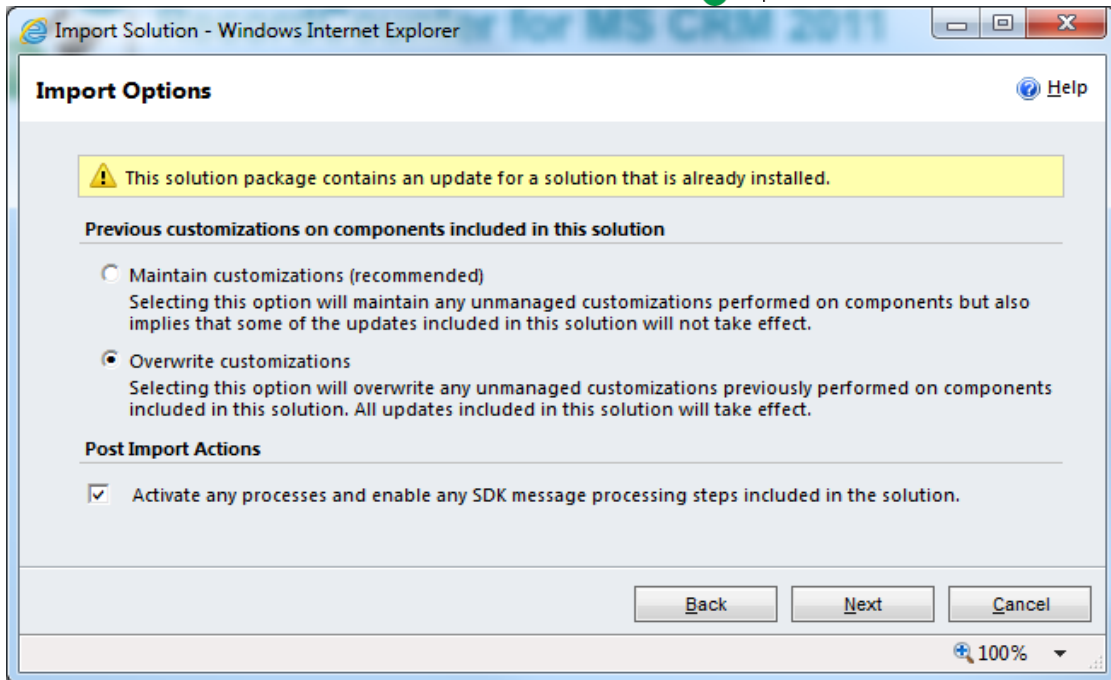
Import Solution - Windows Internet Explorer

Import Options

Help

This solution package contains an update for a solution that is already installed.

Previous customizations on components included in this solution

Maintain customizations (recommended)
Selecting this option will maintain any unmanaged customizations performed on components but also implies that some of the updates included in this solution will not take effect.

Overwrite customizations
Selecting this option will overwrite any unmanaged customizations previously performed on components included in this solution. All updates included in this solution will take effect.

Post Import Actions

Activate any processes and enable any SDK message processing steps included in the solution.

Back | Next | Cancel

100%